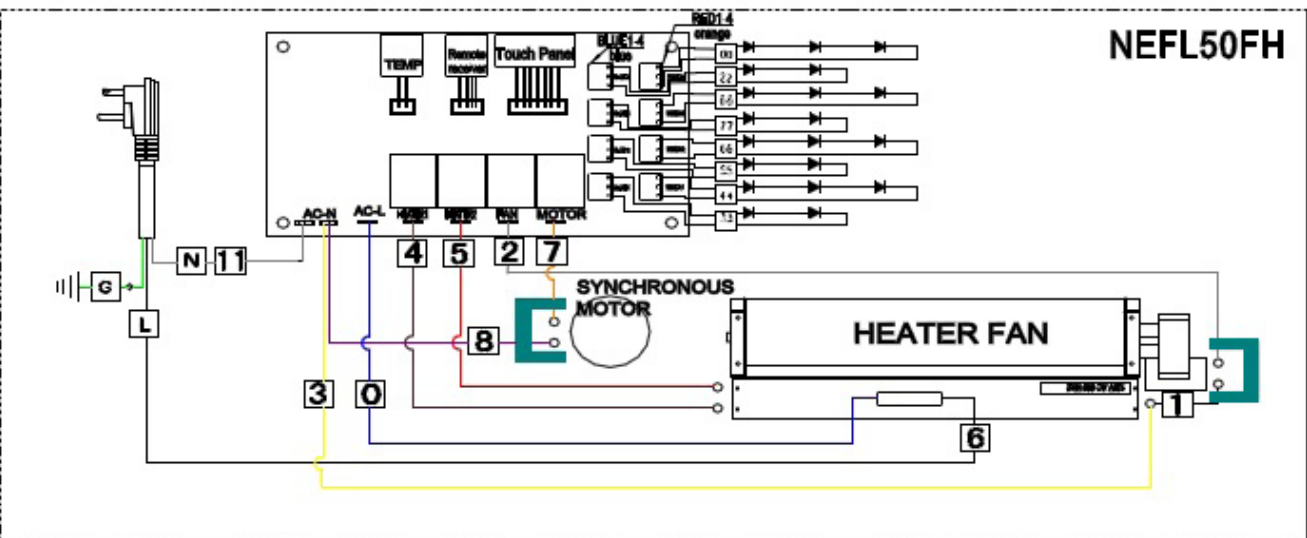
NEFL50FH

TEMP

Remote receiver

Touch Panel

BLUE1-4

RED1-4

orange

00

22

66

77

66

55

44

33

AC-N

AC-L

HEATER

MOTOR

FAN

MOTOR

N

11

G

L

4

5

2

7

SYNCHRONOUS MOTOR

8

HEATER FAN

3

0

1

6